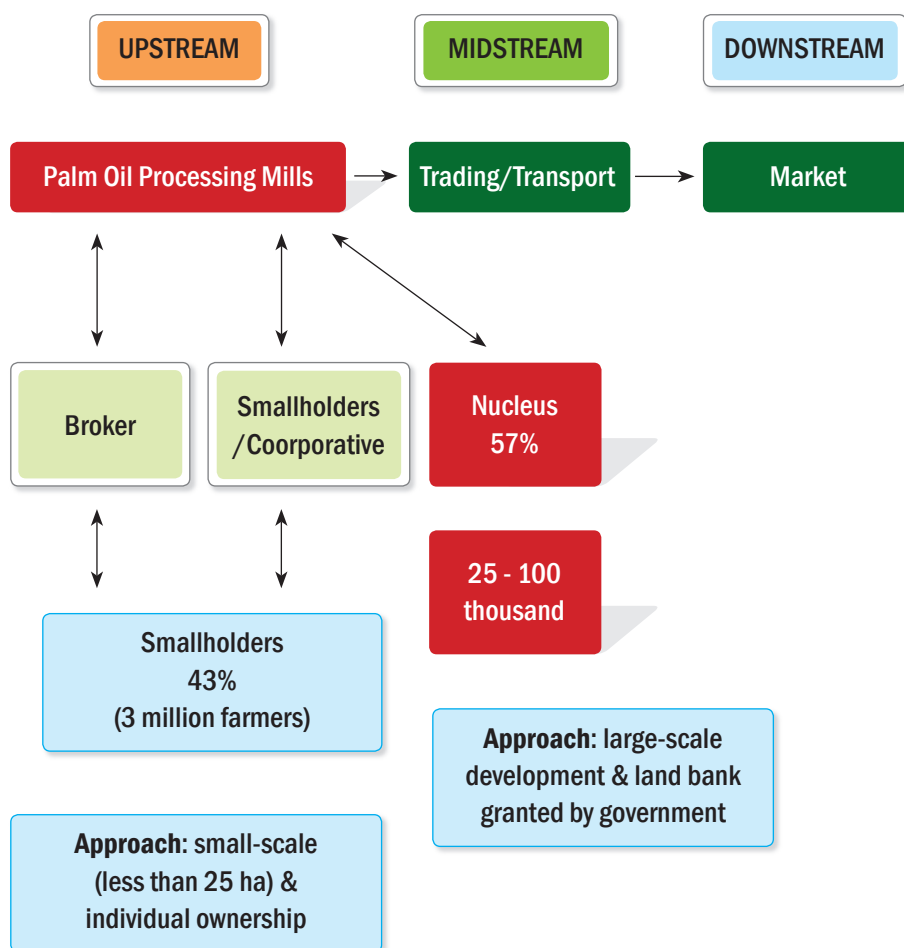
UPSTREAM

MIDSTREAM

DOWNSTREAM

Palm Oil Processing Mills

Trading/Transport

Market

Broker

Smallholders /Coorporative

Nucleus 57%

25 - 100 thousand

Smallholders
43%
(3 million farmers)

Approach: large-scale development & land bank granted by government

Approach: small-scale (less than 25 ha) & individual ownership